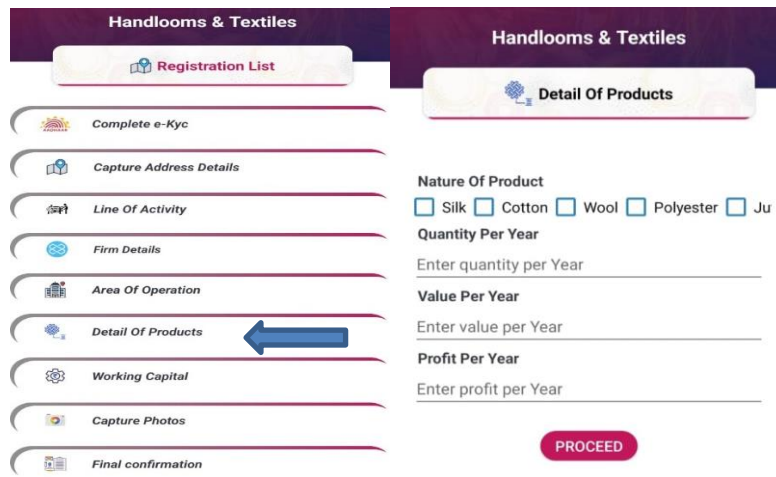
Handlooms & Textiles

Registration List

AADHAAR Complete e-Kyc

Capture Address Details

Line Of Activity

Firm Details

Area Of Operation

Detail Of Products

Working Capital

Capture Photos

Final confirmation

Handlooms & Textiles

Detail Of Products

Nature Of Product

Silk Cotton Wool Polyester Ju

Quantity Per Year

Enter quantity per Year

Value Per Year

Enter value per Year

Profit Per Year

Enter profit per Year

PROCEED